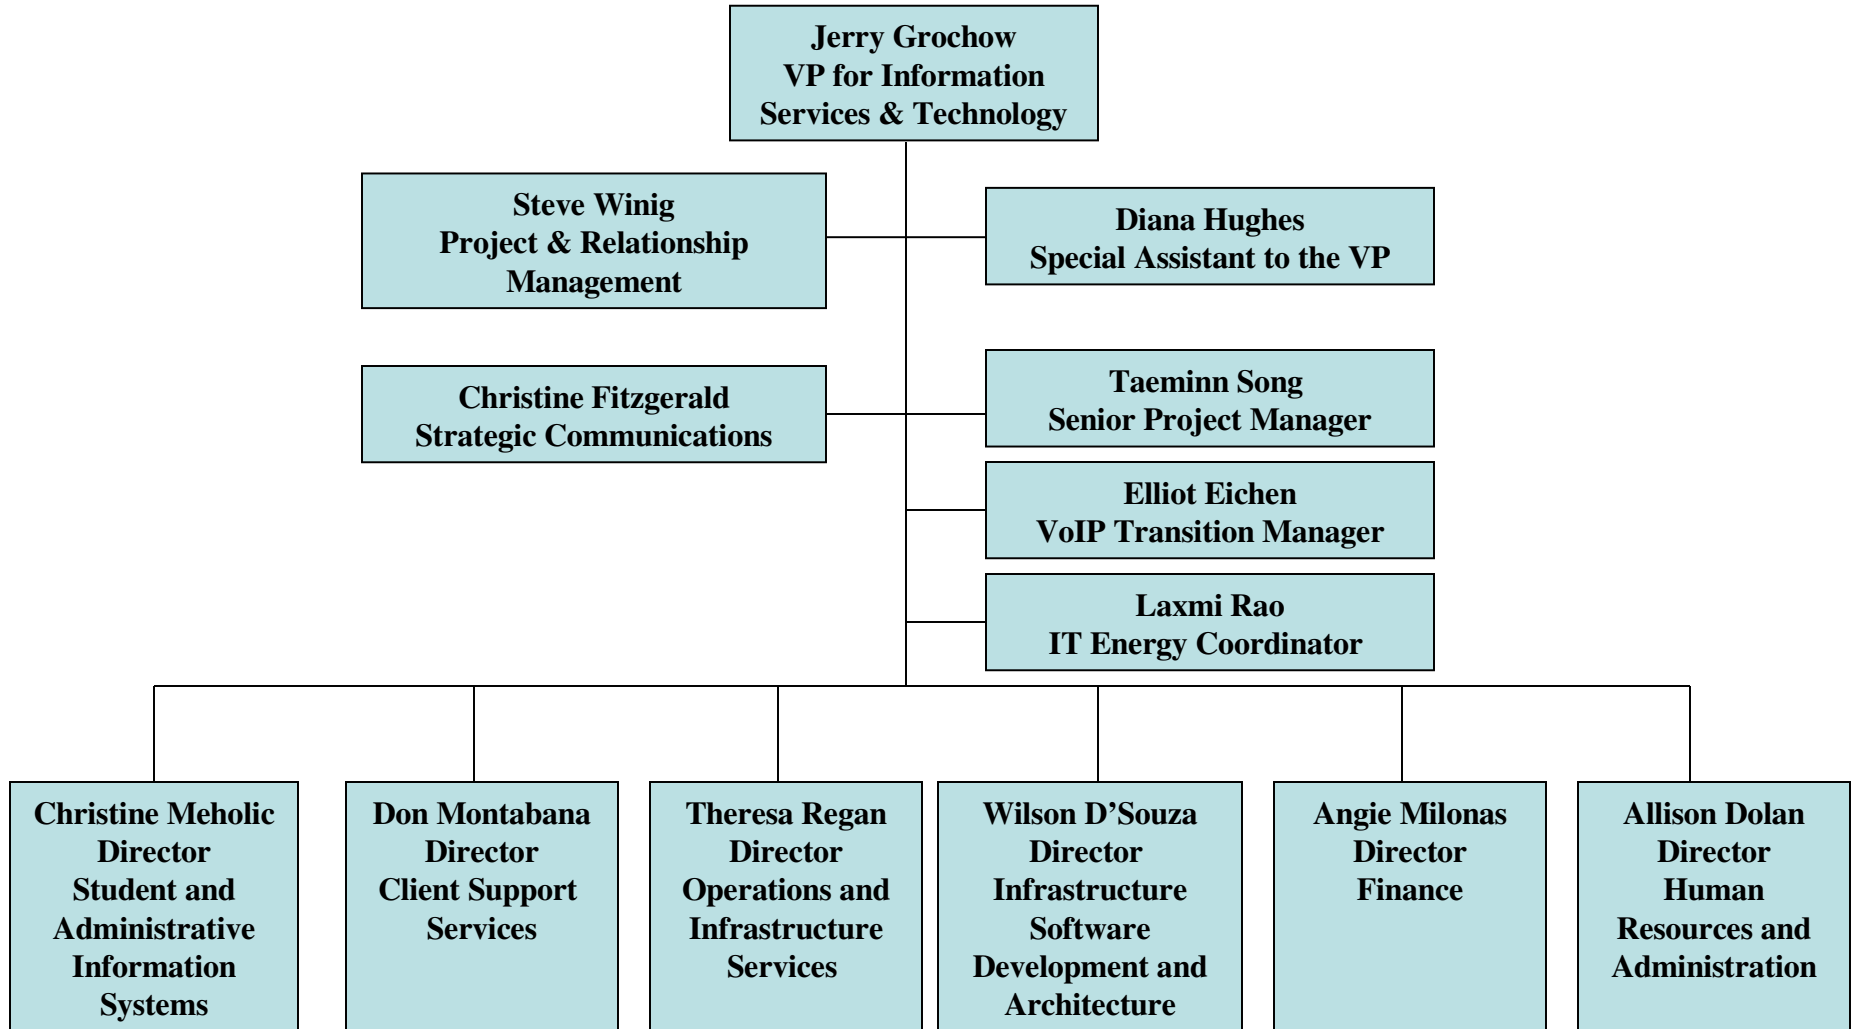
Jerry Grochow
VP for Information Services & Technology

Steve Winig
Project & Relationship Management

Diana Hughes
Special Assistant to the VP

Christine Fitzgerald
Strategic Communications

Taeminn Song
Senior Project Manager

Elliot Eichen
VoIP Transition Manager

Laxmi Rao
IT Energy Coordinator

Christine Meholic
Director
Student and Administrative Information Systems

Don Montabana
Director
Client Support Services

Theresa Regan
Director
Operations and Infrastructure Services

Wilson D'Souza
Director
Infrastructure Software Development and Architecture

Angie Milonas
Director
Finance

Allison Dolan
Director
Human Resources and Administration